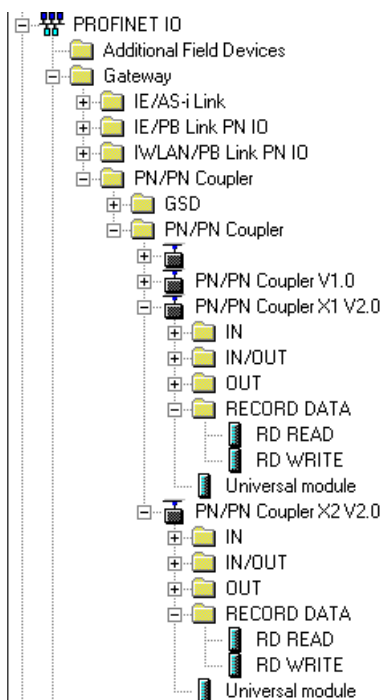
PROFINET IO
Additional Field Devices
Gateway
IE/AS-i Link
IE/PB Link PN IO
IWLAN/PB Link PN IO
PN/PN Coupler
GSD
PN/PN Coupler
PN/PN Coupler V1.0
PN/PN Coupler X1 V2.0
IN
IN/OUT
OUT
RECORD DATA
RD READ
RD WRITE
Universal module
PN/PN Coupler X2 V2.0
IN
IN/OUT
OUT
RECORD DATA
RD READ
RD WRITE
Universal module